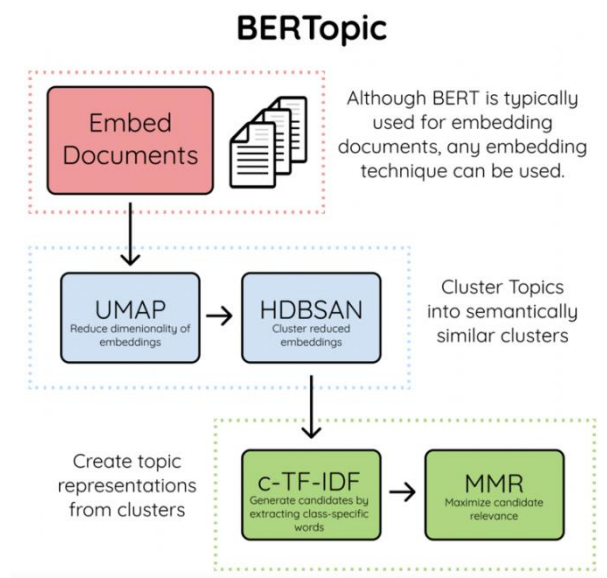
BERTopic

Embed Documents

Although BERT is typically used for embedding documents, any embedding technique can be used.

UMAP
Reduce dimenionality of embeddings

HDBSAN
Cluster reduced embeddings

Cluster Topics into semantically similar clusters

Create topic representations from clusters

c-TF-IDF
Generate candidates by extracting class-specific words

MMR
Maximize candidate relevance